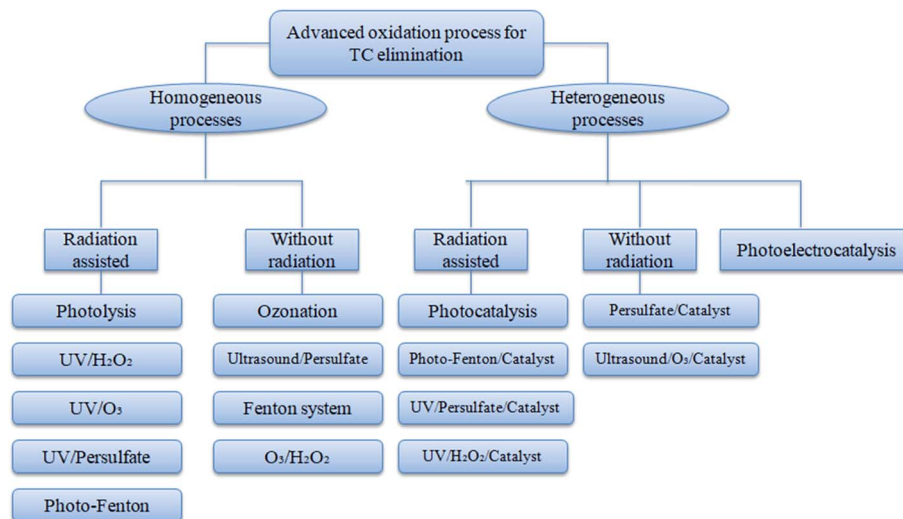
Advanced oxidation process for TC elimination

Homogeneous processes

Heterogeneous processes

Radiation assisted

Photolysis

UV/$H_2O_2$

UV/$O_3$

UV/Persulfate

Photo-Fenton

Without radiation

Ozonation

Ultrasound/Persulfate

Fenton system

$O_3$/$H_2O_2$

Radiation assisted

Photocatalysis

Photo-Fenton/Catalyst

UV/Persulfate/Catalyst

UV/$H_2O_2$/Catalyst

Without radiation

Persulfate/Catalyst

Ultrasound/$O_3$/Catalyst

Photoelectrocatalysis